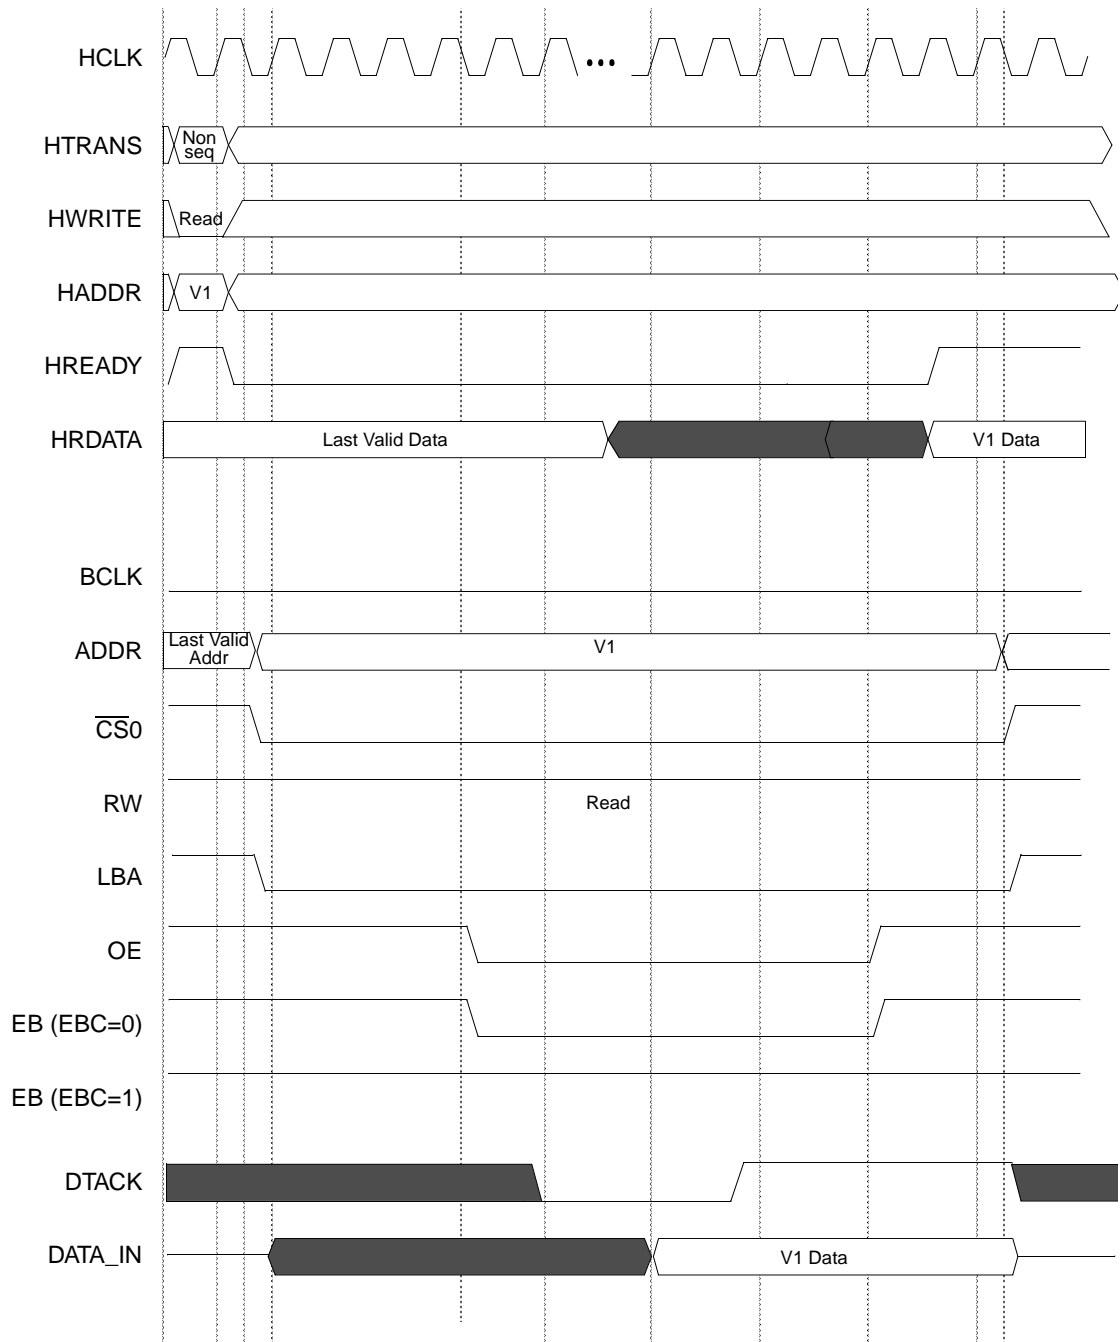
HCLK

...

HTRANS

Non seq

HWRITE

Read

HADDR

V1

HREADY

HRDATA

Last Valid Data

V1 Data

BCLK

ADDR

Last Valid Addr

V1

$\overline{CS}0$

RW

Read

LBA

OE

EB (EBC=0)

EB (EBC=1)

DTACK

DATA_IN

V1 Data